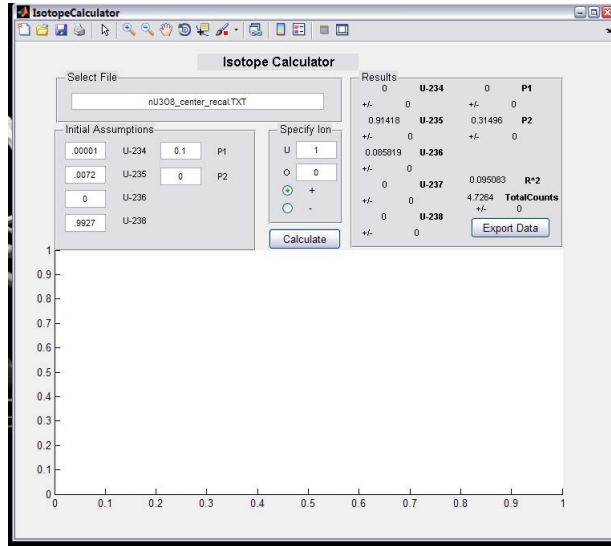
IsotopeCalculator

Isotope Calculator

Select File
nU3O8_center_recal.TXT

Initial Assumptions
.00001 U-234 0.1 P1
.0072 U-235 0 P2
0 U-236
.9927 U-238

Specify Ion
U 1
O 0
+
-

Calculate

Results
0 U-234 0 P1
+/- 0 +/- 0
0.91418 U-235 0.31496 P2
+/- 0 +/- 0
0.085819 U-236
+/- 0
0 U-237 0.095083 R^2
+/- 0 4.7264 TotalCounts
+/- 0
0 U-238
+/- 0

Export Data

1
0.9
0.8
0.7
0.6
0.5
0.4
0.3
0.2
0.1
0
0 0.1 0.2 0.3 0.4 0.5 0.6 0.7 0.8 0.9 1